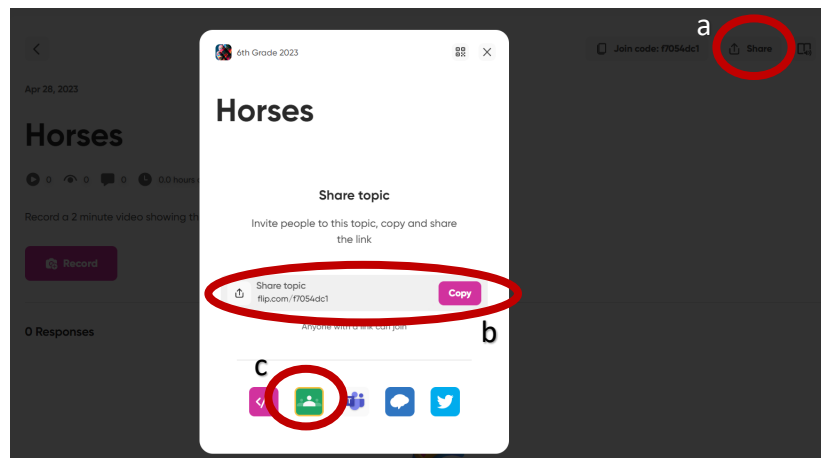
Apr 28, 2023

Horses

0 0 0 0.0 hours

Record a 2 minute video showing th

Record

0 Responses

Join code: f7054dc1

Share

a

6th Grade 2023

Horses

Share topic

Invite people to this topic, copy and share the link

Share topic
flip.com/f7054dc1

Copy

Anyone with a link can join

b

c